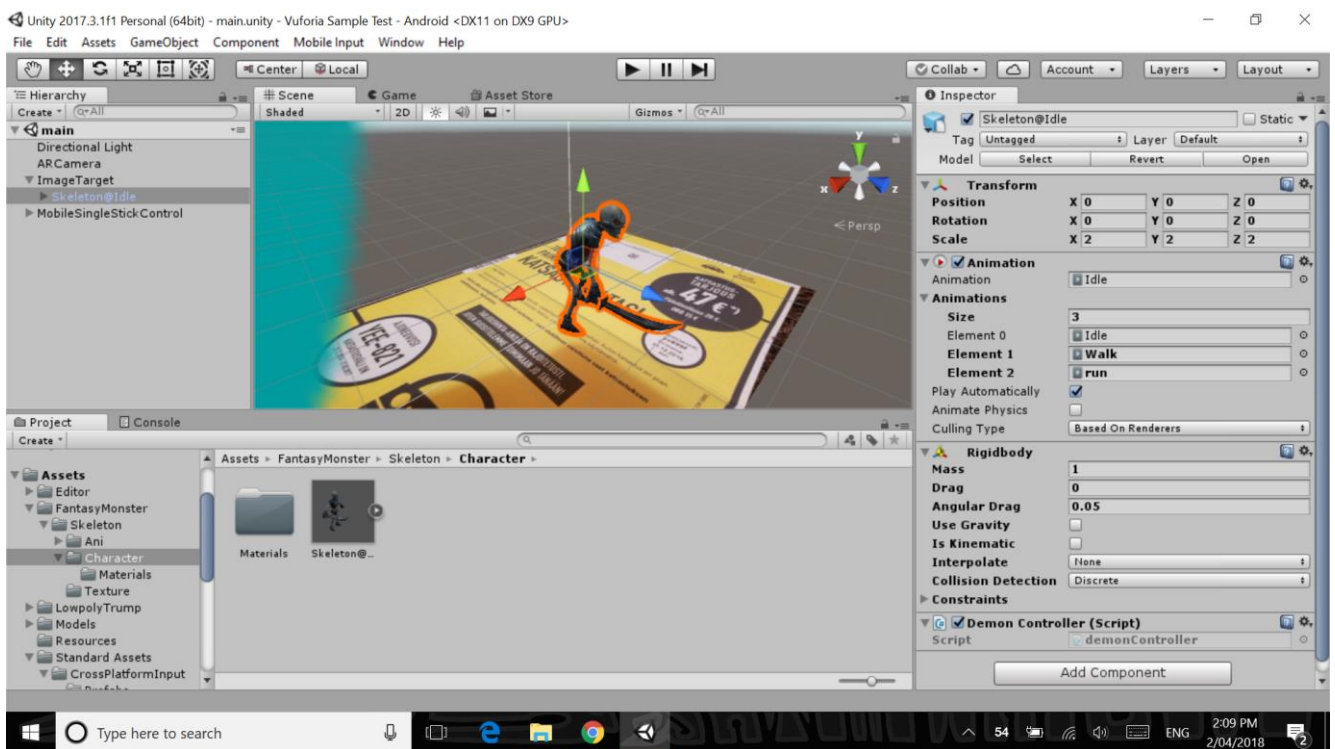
Unity 2017.3.1f1 Personal (64bit) - main.unity - Vuforia Sample Test - Android <DX11 on DX9 GPU>

File Edit Assets GameObject Component Mobile Input Window Help

Center Local

Collab Account Layers Layout

Hierarchy
Create Q▾All
main
Directional Light
ARCamera
ImageTarget
Skeleton@Idle
MobileSingleStickControl

Scene Game Asset Store
Shaded 2D Gizmos Q▾All
Persp

Inspector
Skeleton@Idle Static
Tag Untagged Layer Default
Model Select Revert Open

Transform
Position X 0 Y 0 Z 0
Rotation X 0 Y 0 Z 0
Scale X 2 Y 2 Z 2

Animation
Animation Idle
Animations
Size 3
Element 0 Idle
Element 1 Walk
Element 2 run
Play Automatically
Animate Physics
Culling Type Based On Renderers

Rigidbody
Mass 1
Drag 0
Angular Drag 0.05
Use Gravity
Is Kinematic
Interpolate None
Collision Detection Discrete
Constraints

Demon Controller (Script)
Script demonController

Add Component

Project Console
Create
Assets
Editor
FantasyMonster
Skeleton
Ani
Character
Materials
Texture
LowpolyTrump
Models
Resources
Standard Assets
CrossPlatformInput

Assets ▸ FantasyMonster ▸ Skeleton ▸ Character ▸
Materials Skeleton@...

Type here to search
54 ENG 2:09 PM 2/04/2018